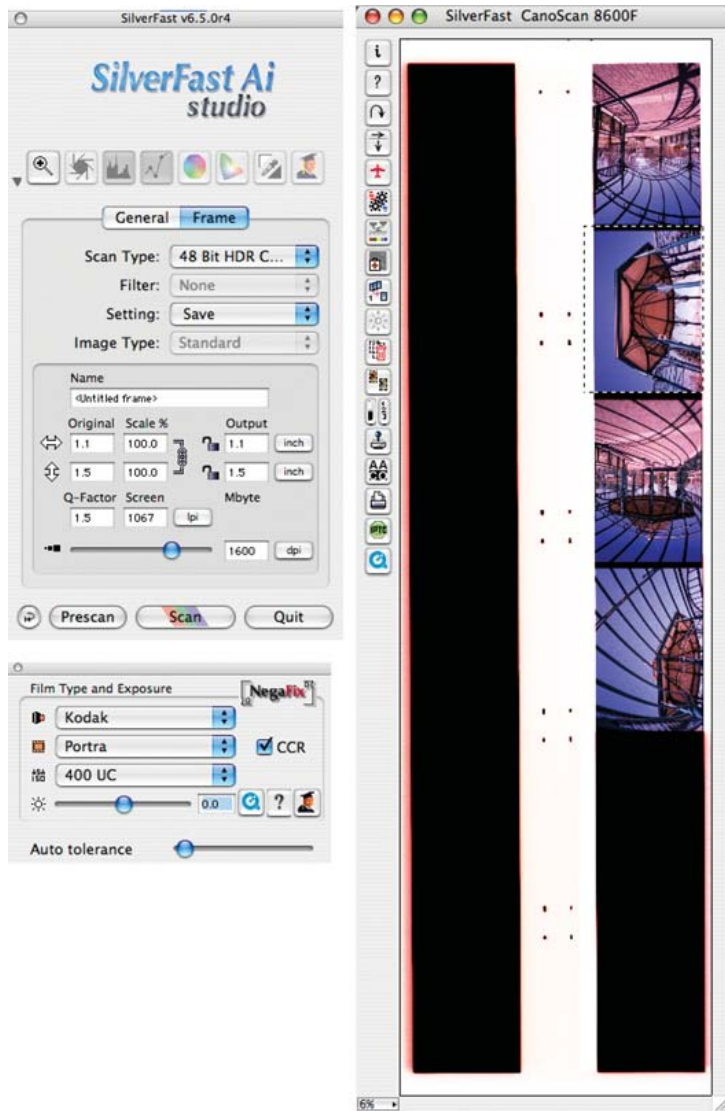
SilverFast v6.5.0r4

SilverFast Ai studio

General Frame

Scan Type: 48 Bit HDR C...

Filter: None

Setting: Save

Image Type: Standard

Name

<Untitled frame>

Original Scale % Output

1.1 100.0 1.1 inch

1.5 100.0 1.5 inch

Q-Factor Screen Mbyte

1.5 1067 lpi

1600 dpi

Prescan Scan Quit

Film Type and Exposure

NegaFix

Kodak

Portra

CCR

400 UC

0.0

?

Auto tolerance

SilverFast CanoScan 8600F

i

?

AA

6%